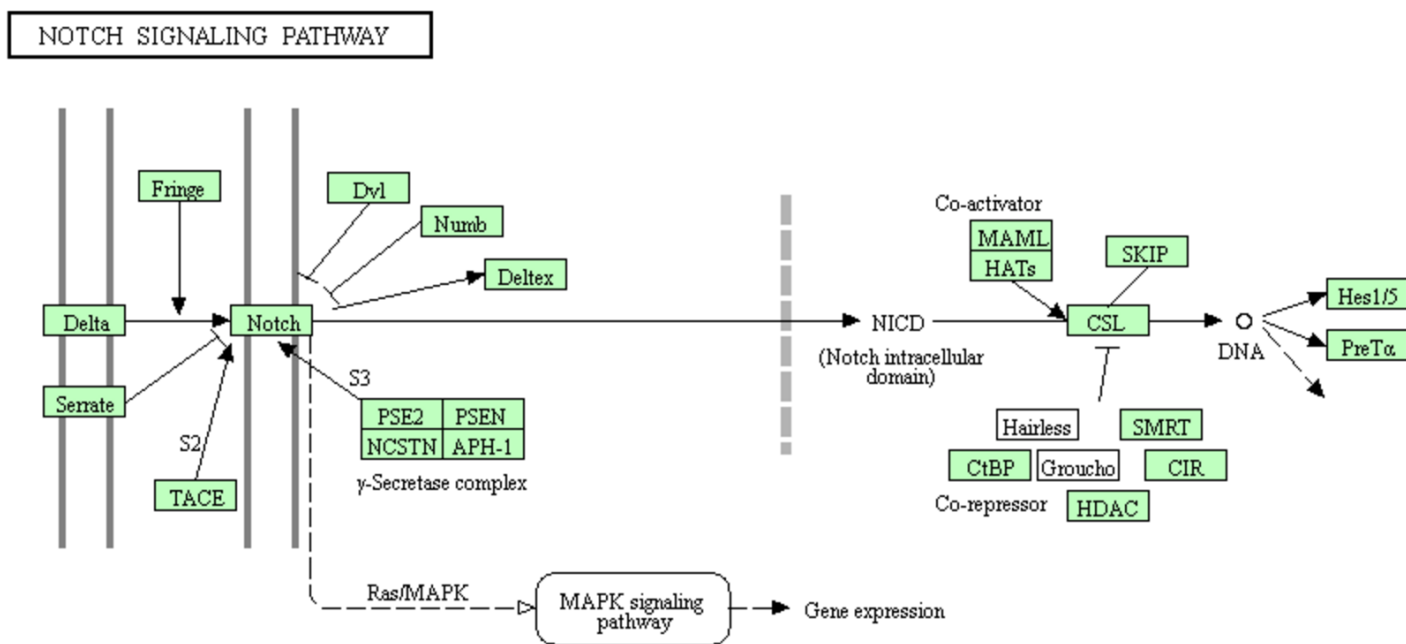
NOTCH SIGNALING PATHWAY

Fringe

Dvl

Numb

Deltex

Delta

Notch

NICD

(Notch intracellular domain)

Serrate

S2

TACE

S3

PSE2

PSEN

NCSTN

APH-1

γ-Secretase complex

Co-activator

MAML

HATs

SKIP

CSL

DNA

Hes1/5

PreTα

Hairless

SMRT

CtBP

Groucho

CIR

Co-repressor

HDAC

Ras/MAPK

MAPK signaling pathway

Gene expression